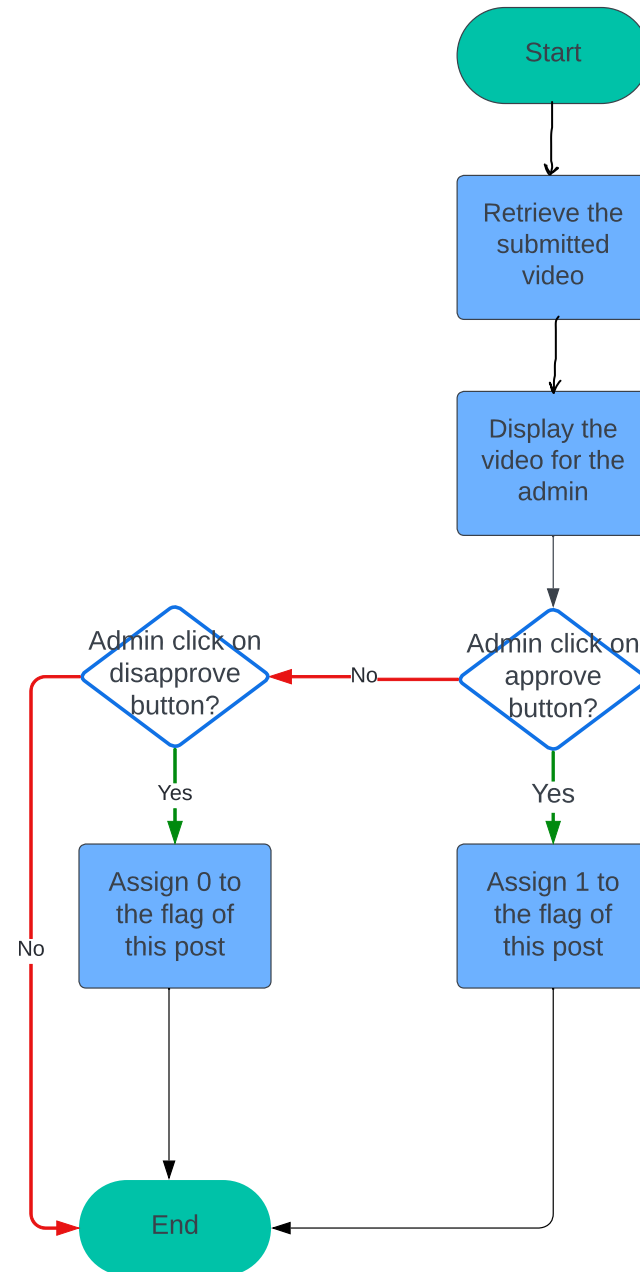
Start

Retrieve the submitted video

Display the video for the admin

Admin click on approve button?

No

Admin click on disapprove button?

Yes

Yes

Assign 1 to the flag of this post

Assign 0 to the flag of this post

No

End